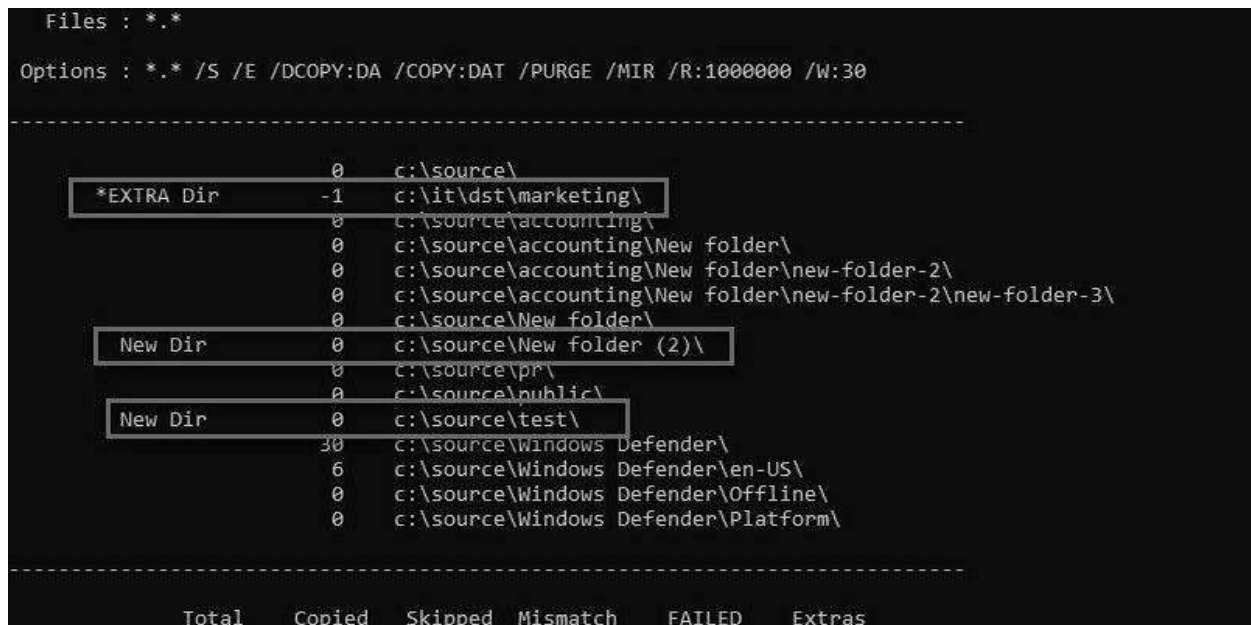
Files : *.*

Options : *.* /S /E /DCOPY:DA /COPY:DAT /PURGE /MIR /R:1000000 /W:30

------------------------------------------------------------------------------

0 c:\source\
*EXTRA Dir -1 c:\it\dst\marketing\
0 c:\source\accounting\
0 c:\source\accounting\New folder\
0 c:\source\accounting\New folder\new-folder-2\
0 c:\source\accounting\New folder\new-folder-2\new-folder-3\
0 c:\source\New folder\
New Dir 0 c:\source\New folder (2)\
0 c:\source\pr\
0 c:\source\public\
New Dir 0 c:\source\test\
30 c:\source\Windows Defender\
6 c:\source\Windows Defender\en-US\
0 c:\source\Windows Defender\Offline\
0 c:\source\Windows Defender\Platform\

------------------------------------------------------------------------------

Total Copied Skipped Mismatch FAILED Extras